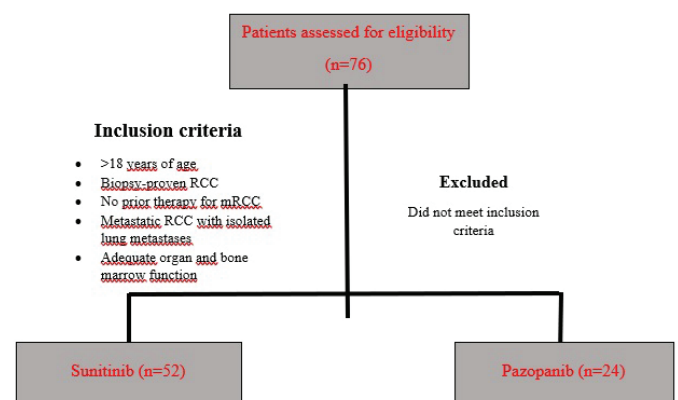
Patients assessed for eligibility

(n=76)

Inclusion criteria

- >18 years of age
- Biopsy-proven RCC
- No prior therapy for mRCC
- Metastatic RCC with isolated lung metastases
- Adequate organ and bone marrow function

Excluded

Did not meet inclusion criteria

Sunitinib (n=52)

Pazopanib (n=24)